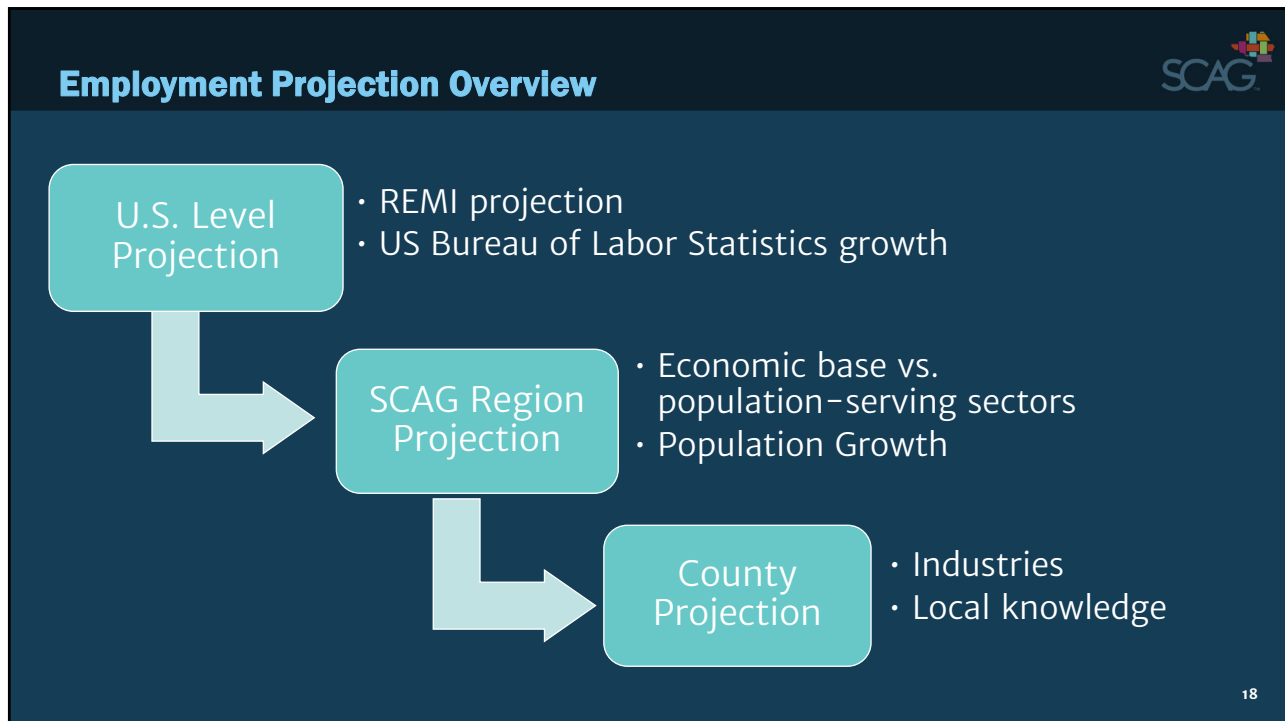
Employment Projection Overview

SCAG

U.S. Level Projection

• REMI projection
• US Bureau of Labor Statistics growth

SCAG Region Projection

• Economic base vs. population-serving sectors
• Population Growth

County Projection

• Industries
• Local knowledge

18